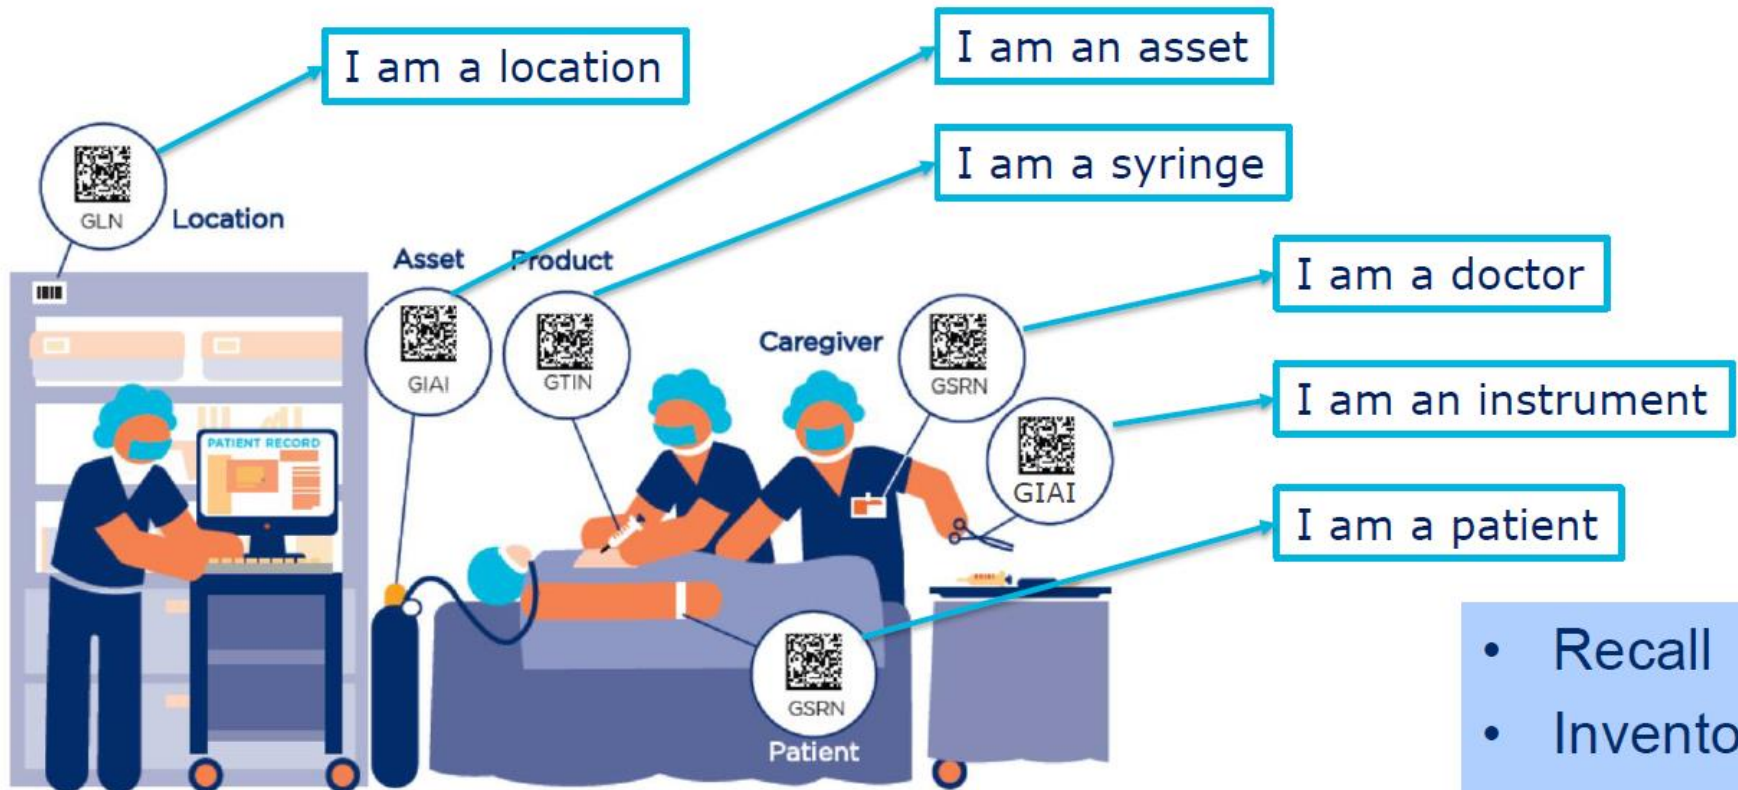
I am a location

I am an asset

I am a syringe

I am a doctor

I am an instrument

I am a patient

GLN

Location

Asset

Product

GIAI

GTIN

PATIENT RECORD

Caregiver

GSRN

GIAI

GSRN

Patient

• Recall
• Invento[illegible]